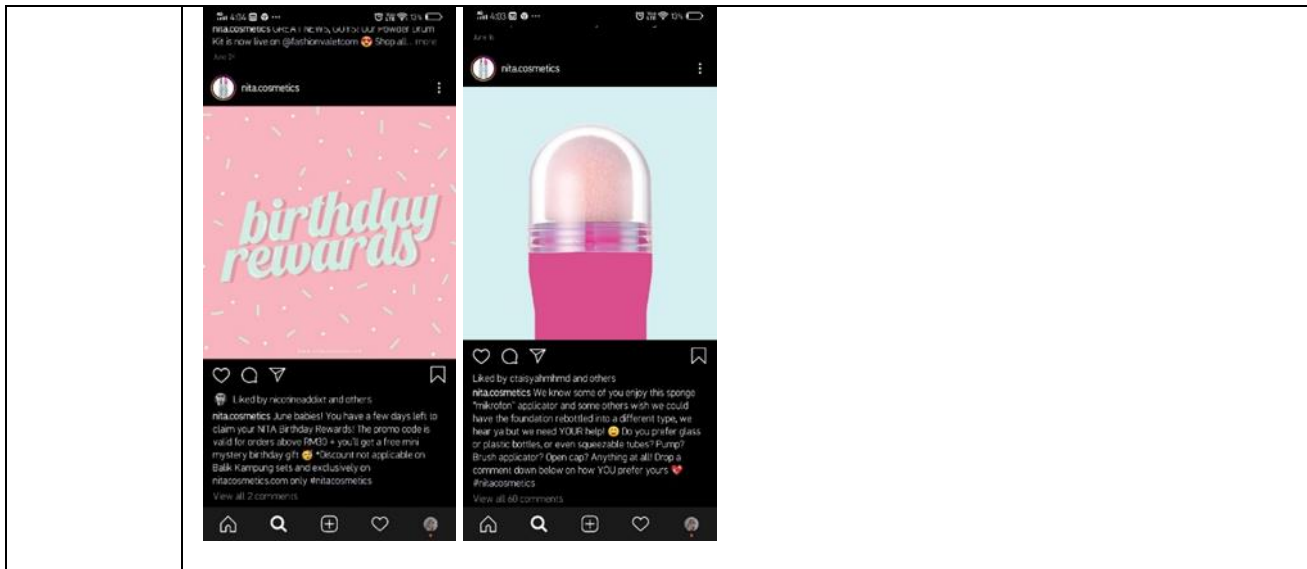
4:04 13%

nita.cosmetics GREAT NEWS, GUYS! Our Powder Drum Kit is now live on @fashionvaletcom 😍 Shop all... more

June 2

nita.cosmetics

birthday rewards

Liked by nicotineaddict and others

nita.cosmetics June babies! You have a few days left to claim your NITA Birthday Rewards! The promo code is valid for orders above RM30 + you'll get a free mini mystery birthday gift 🥳 *Discount not applicable on Balik Kampung sets and exclusively on nitacosmetics.com only #nitacosmetics

View all 2 comments

4:03 13%

June 6

nita.cosmetics

Liked by ctaisyahmhmd and others

nita.cosmetics We know some of you enjoy this sponge "mikrofon" applicator and some others wish we could have the foundation rebottled into a different type, we hear ya but we need YOUR help! 😊 Do you prefer glass or plastic bottles, or even squeezable tubes? Pump? Brush applicator? Open cap? Anything at all! Drop a comment down below on how YOU prefer yours 💖 #nitacosmetics

View all 60 comments